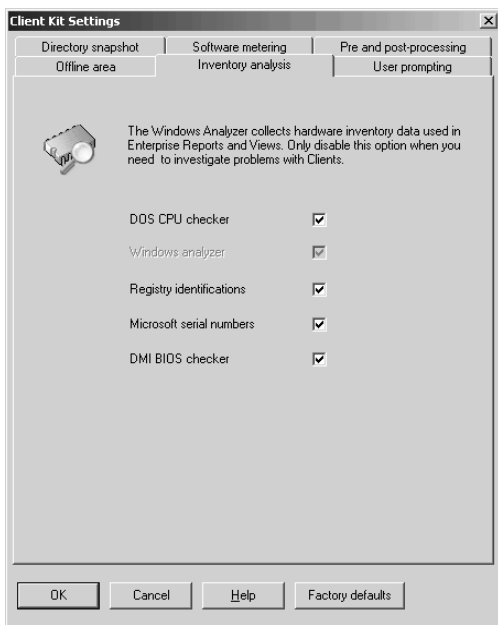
Client Kit Settings

×

Directory snapshot
Software metering
Pre and post-processing
Offline area
Inventory analysis
User prompting

The Windows Analyzer collects hardware inventory data used in Enterprise Reports and Views. Only disable this option when you need to investigate problems with Clients.

DOS CPU checker

Windows analyzer

Registry identifications

Microsoft serial numbers

DMI BIOS checker

OK
Cancel
Help
Factory defaults